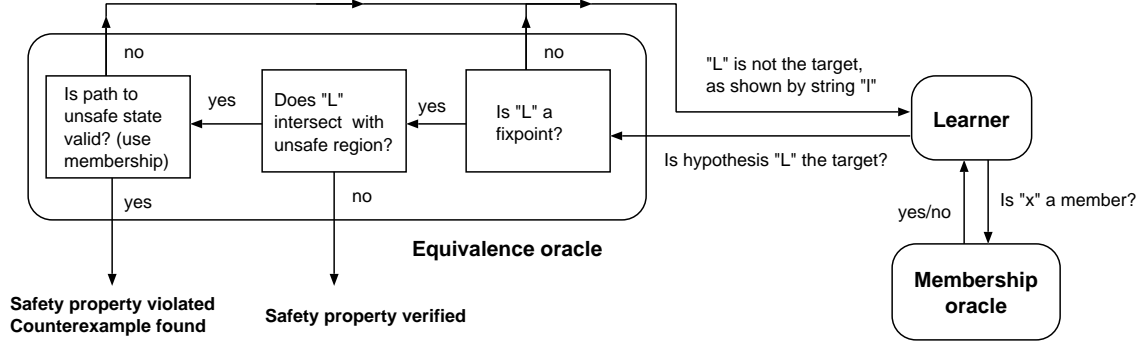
no

no

"L" is not the target, as shown by string "l"

Is path to unsafe state valid? (use membership)

yes

Does "L" intersect with unsafe region?

yes

Is "L" a fixpoint?

Learner

Is hypothesis "L" the target?

yes

no

Is "x" a member?

yes/no

Equivalence oracle

Membership oracle

Safety property violated
Counterexample found

Safety property verified